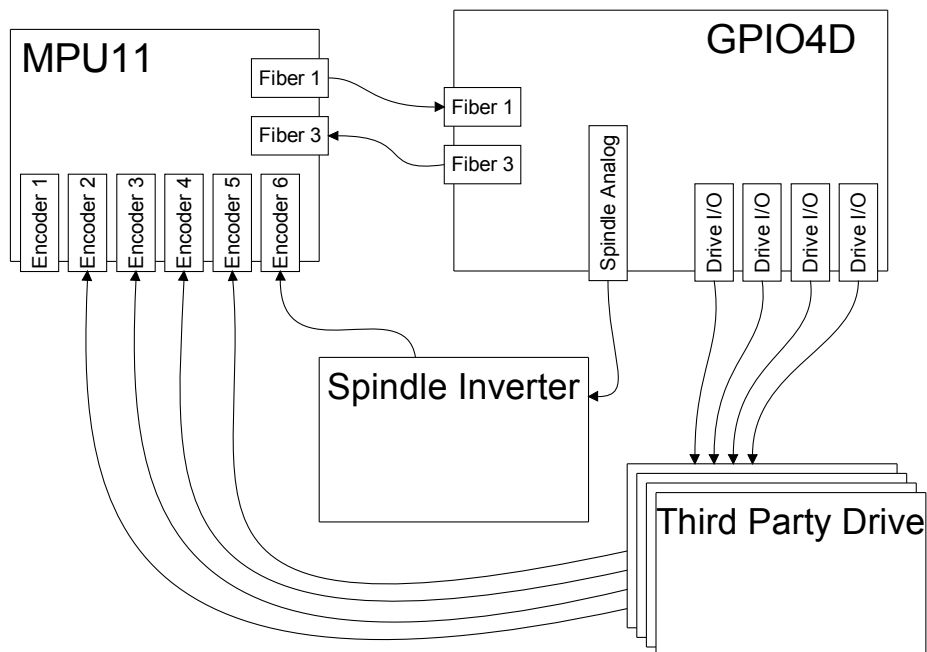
MPU11

Fiber 1

Fiber 3

Encoder 1

Encoder 2

Encoder 3

Encoder 4

Encoder 5

Encoder 6

GPIO4D

Fiber 1

Fiber 3

Spindle Analog

Drive I/O

Drive I/O

Drive I/O

Drive I/O

Spindle Inverter

Third Party Drive